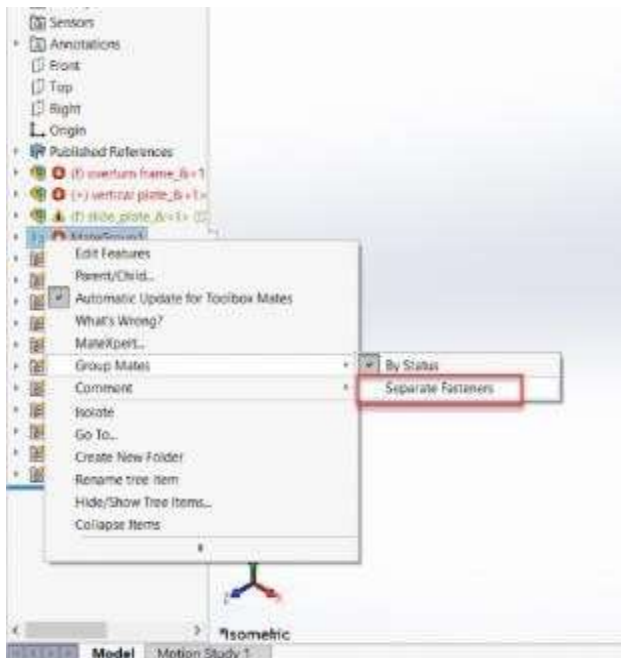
Sensors
Annotations
Front
Top
Right
Origin
Published References
(f) overturn frame_&<1
(-) vertical plate_&<1>
(f) slide plate_&<1> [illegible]
MateGroup1
Edit Features
Parent/Child...
Automatic Update for Toolbox Mates
What's Wrong?
MateXpert...
Group Mates
Comment
Isolate
Go To...
Create New Folder
Rename tree item
Hide/Show Tree Items...
Collapse Items
By Status
Separate Fasteners
*Isometric
Model
Motion Study 1